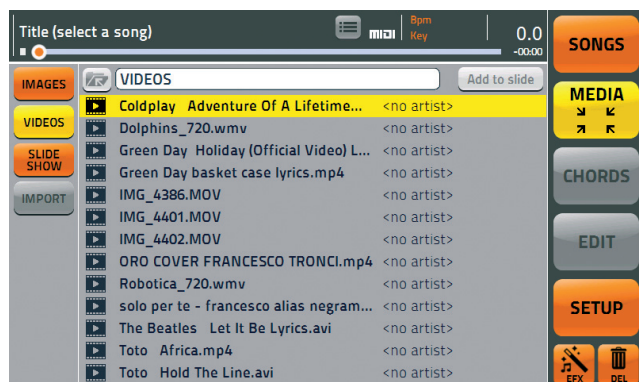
Title (select a song)

MIDI

Bpm

Key

0.0

-00:00

SONGS

IMAGES

VIDEOS

SLIDE SHOW

IMPORT

VIDEOS

Add to slide

MEDIA

| | |
|---|---|
| Coldplay Adventure Of A Lifetime... | <no artist> |
| Dolphins_720.wmv | <no artist> |
| Green Day Holiday (Official Video) L... | <no artist> |
| Green Day basket case lyrics.mp4 | <no artist> |
| IMG_4386.MOV | <no artist> |
| IMG_4401.MOV | <no artist> |
| IMG_4402.MOV | <no artist> |
| ORO COVER FRANCESCO TRONCI.mp4 | <no artist> |
| Robotica_720.wmv | <no artist> |
| solo per te - francesco alias negram... | <no artist> |
| The Beatles Let It Be Lyrics.avi | <no artist> |
| Toto Africa.mp4 | <no artist> |
| Toto Hold The Line.avi | <no artist> |

CHORDS

EDIT

SETUP

EFX

DEL